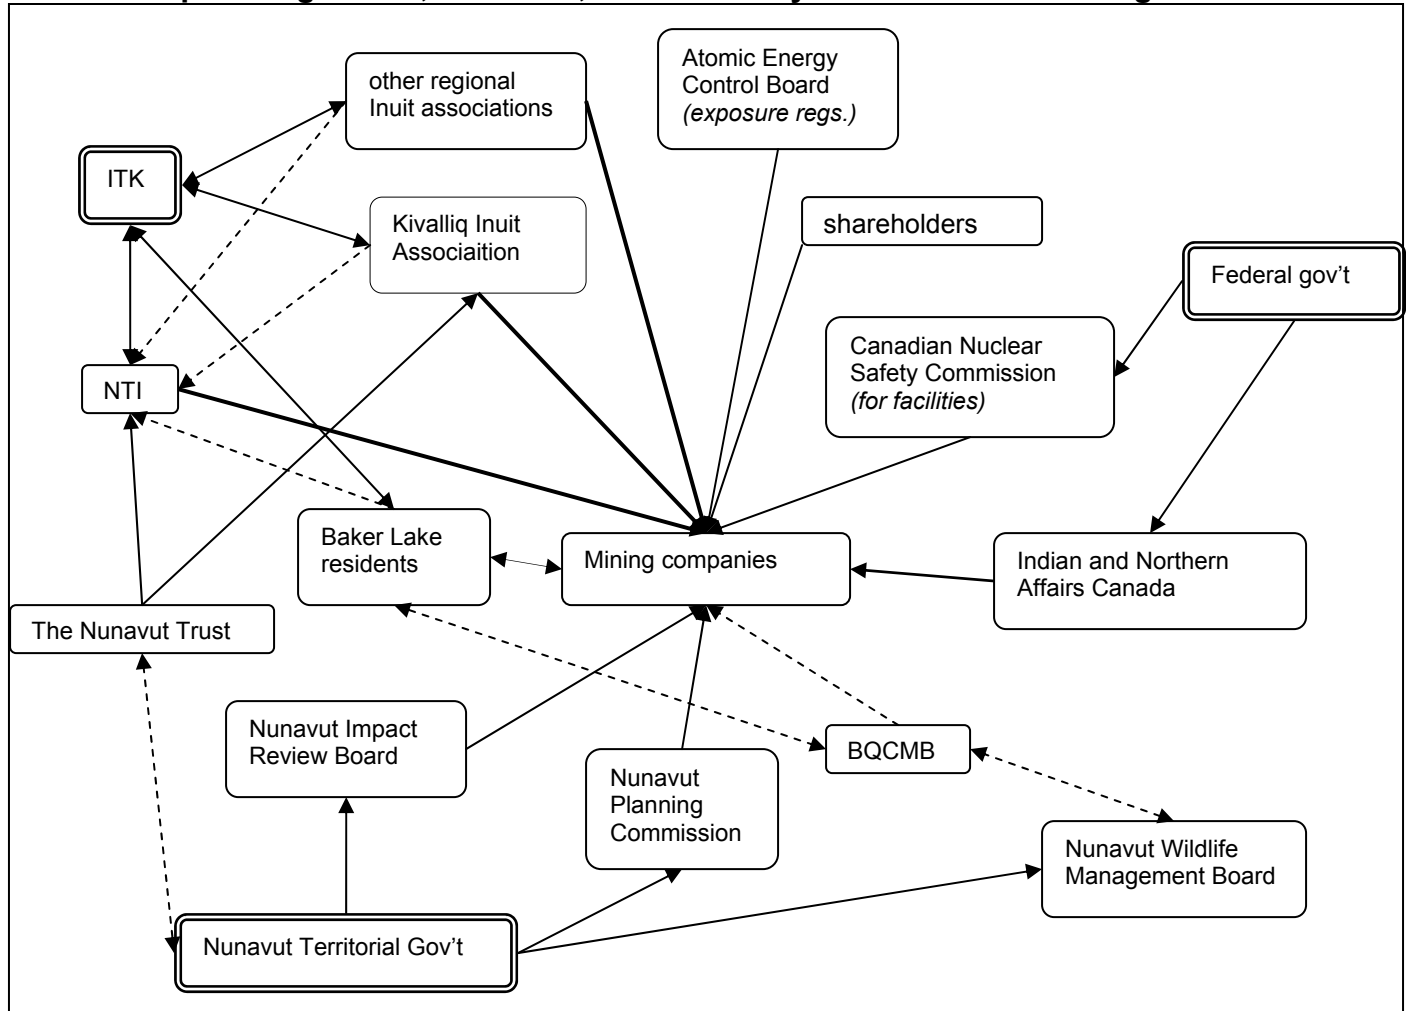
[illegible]

other regional Inuit associations

Atomic Energy Control Board
*(exposure regs.)*

ITK

Kivalliq Inuit Associaition

shareholders

Federal gov't

NTI

Canadian Nuclear Safety Commission
*(for facilities)*

Baker Lake residents

Mining companies

Indian and Northern Affairs Canada

The Nunavut Trust

Nunavut Impact Review Board

BQCMB

Nunavut Planning Commission

Nunavut Wildlife Management Board

Nunavut Territorial Gov't